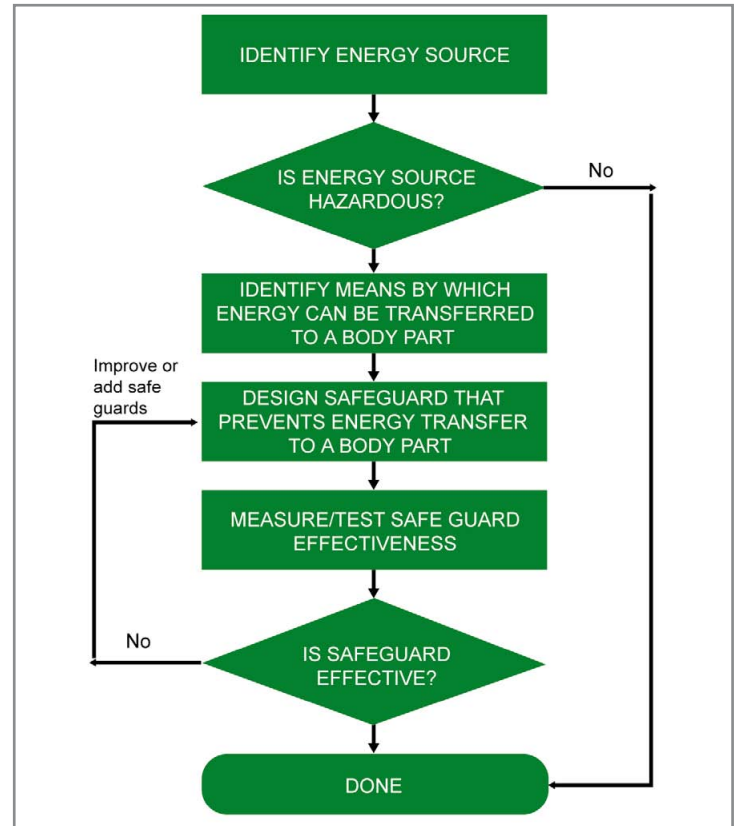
IDENTIFY ENERGY SOURCE

IS ENERGY SOURCE HAZARDOUS?

No

IDENTIFY MEANS BY WHICH ENERGY CAN BE TRANSFERRED TO A BODY PART

Improve or add safe guards

DESIGN SAFEGUARD THAT PREVENTS ENERGY TRANSFER TO A BODY PART

MEASURE/TEST SAFE GUARD EFFECTIVENESS

No

IS SAFEGUARD EFFECTIVE?

DONE